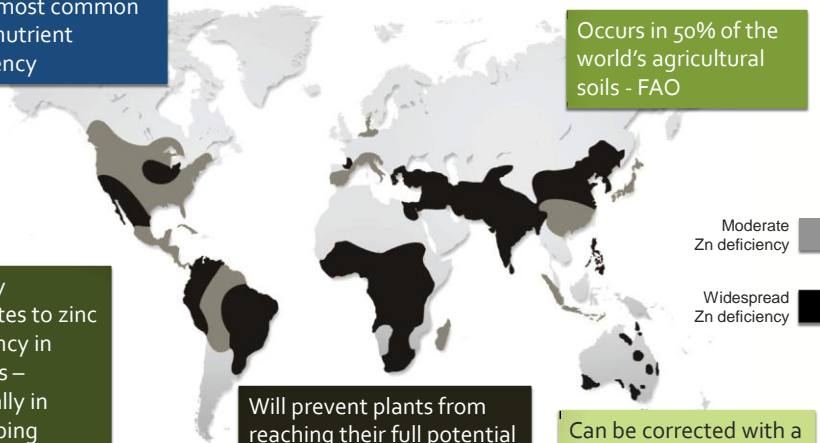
most common
nutrient
ency

Occurs in 50% of the world's agricultural soils - FAO

Moderate Zn deficiency

Widespread Zn deficiency

y
tes to zinc
ency in
s –
ally in
ping

Will prevent plants from reaching their full potential

Can be corrected with a